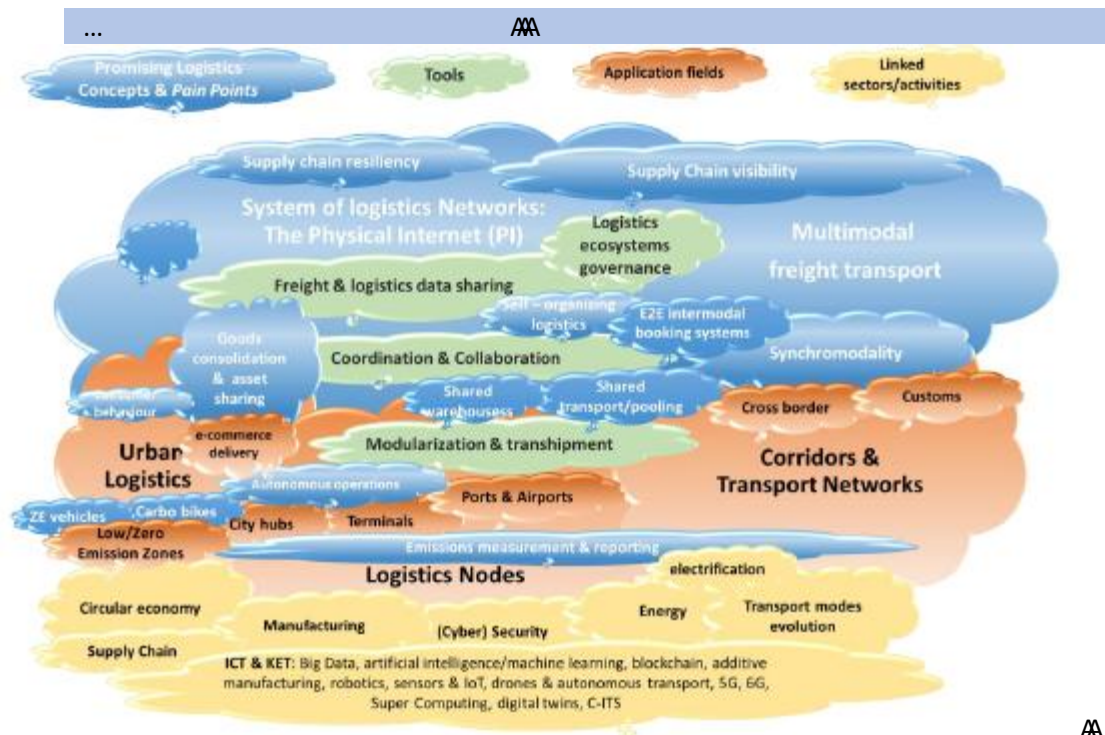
... AAA

Promising Logistics Concepts & Pain Points

Tools

Application fields

Linked sectors/activities

Supply chain resiliency

Supply Chain visibility

System of logistics Networks: The Physical Internet (PI)

Logistics ecosystems governance

Multimodal freight transport

Freight & logistics data sharing

Self - organizing logistics

E2E intermodal booking systems

Goods consolidation & asset sharing

Coordination & Collaboration

Synchromodality

Customer behaviour

Shared warehouses

Shared transport/pooling

Cross border

Customs

Urban Logistics

e-commerce delivery

Modularization & transhipment

Corridors & Transport Networks

Autonomous operations

Ports & Airports

ZE vehicles

Carbo bikes

City hubs

Terminals

Low/Zero Emission Zones

Emissions measurement & reporting

Logistics Nodes

electrification

Circular economy

Manufacturing

(Cyber) Security

Energy

Transport modes evolution

Supply Chain

ICT & KET: Big Data, artificial intelligence/machine learning, blockchain, additive manufacturing, robotics, sensors & IoT, drones & autonomous transport, 5G, 6G, Super Computing, digital twins, C-ITS

AA